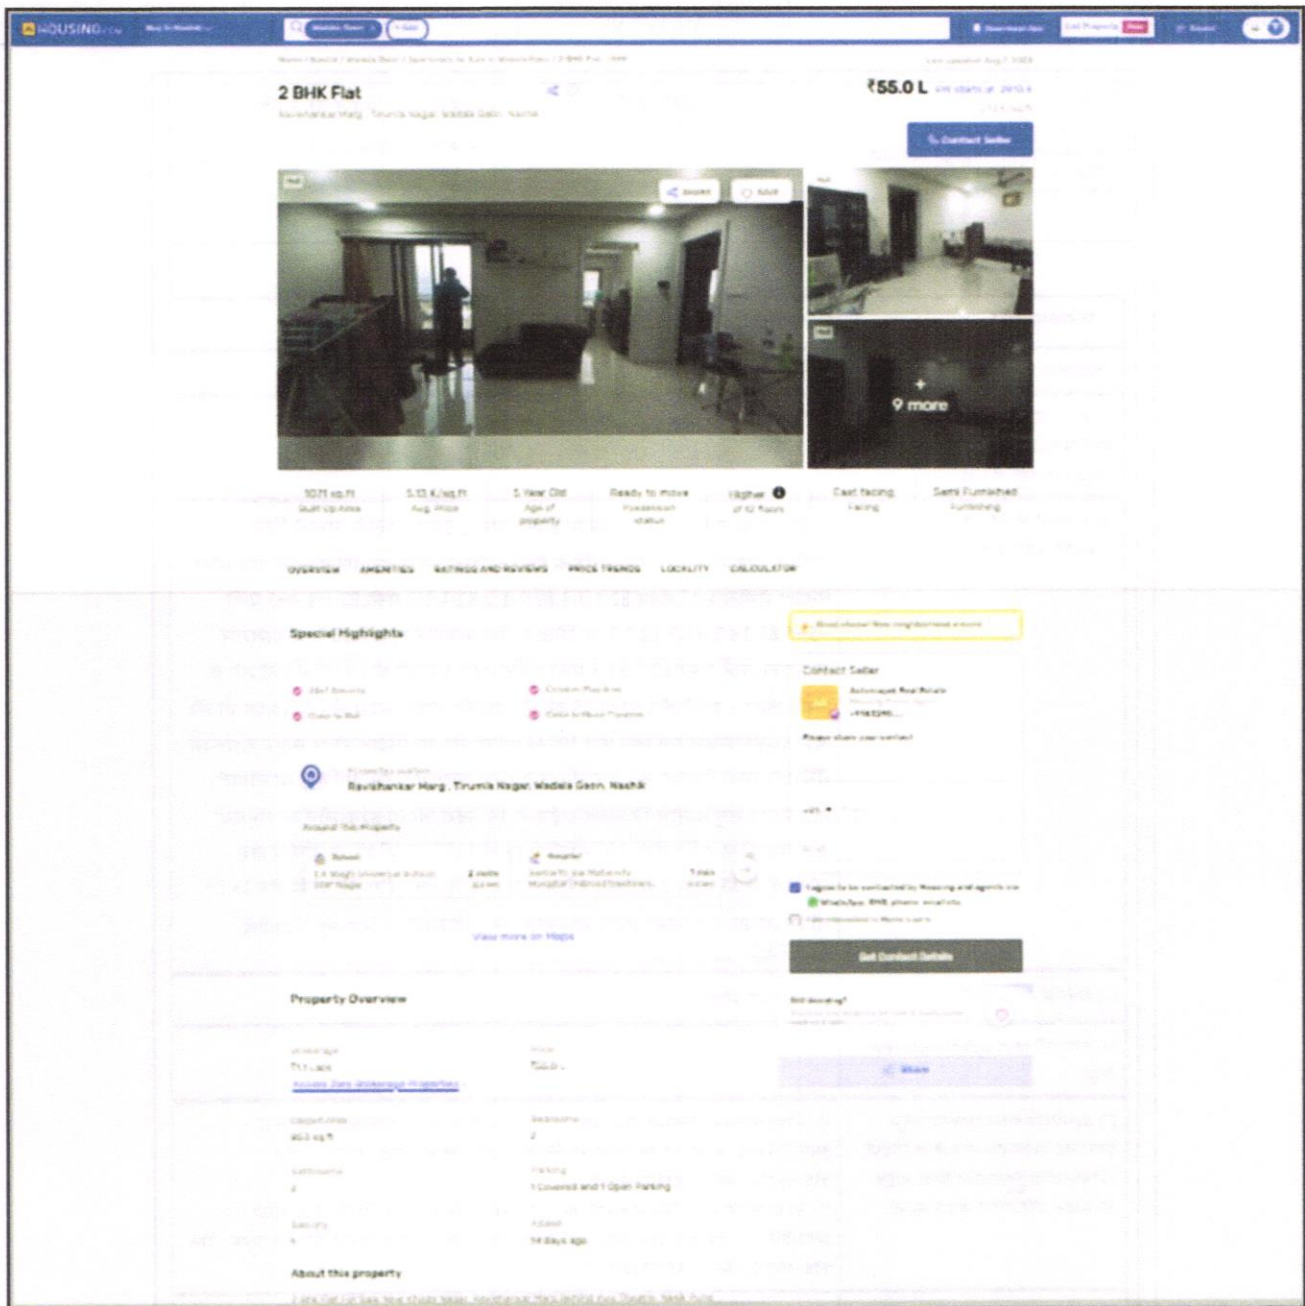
HOUSING.com

2 BHK Flat

Ravishankar Marg, Tirumla Nagar, Wadala Gaon, Nashik

₹55.0 L

Contact Seller

Share

Save

+ 9 more

1071 sq.ft
Built Up Area

5.13 K/sq.ft
Avg. Price

5 Year Old
Age of property

Ready to move
Possession status

Higher
of 12 floors

East facing
Facing

Semi Furnished
Furnishing

OVERVIEW AMENITIES RATINGS AND REVIEWS PRICE TRENDS LOCALITY CALCULATOR

Special Highlights

Contact Seller

Please share your contact

Ravishankar Marg, Tirumla Nagar, Wadala Gaon, Nashik

Around this Property

School

Hospital

View more on Maps

Get Contact Details

Property Overview

Bedrooms

Parking
1 Covered and 1 Open Parking

14 days ago

About this property